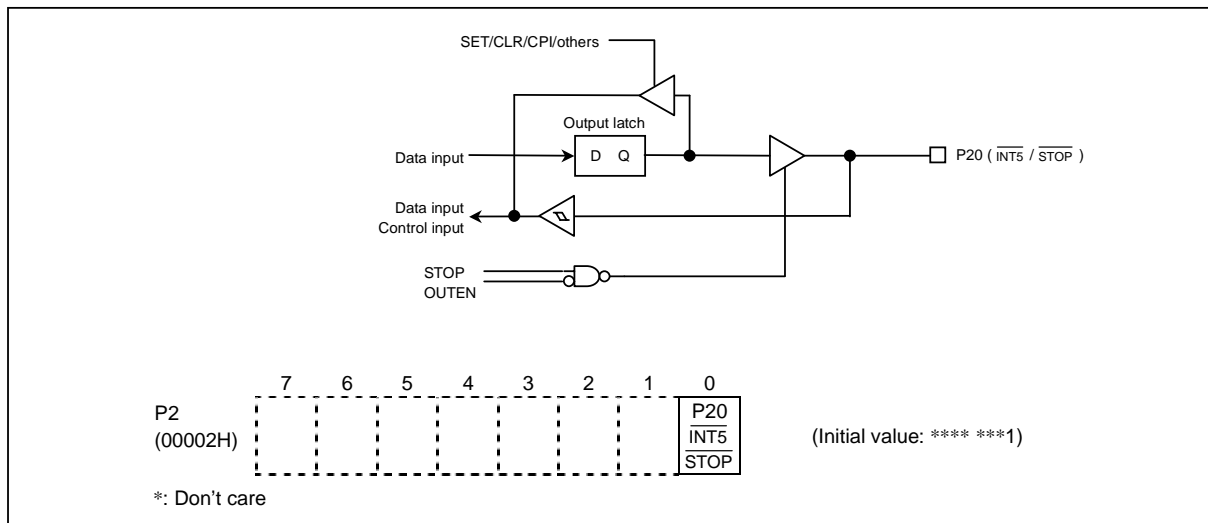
SET/CLR/CPI/others

Output latch

Data input

D Q

P20 ( $\overline{INT5}$ / $\overline{STOP}$ )

Data input
Control input

STOP
OUTEN

| | 7 | 6 | 5 | 4 | 3 | 2 | 1 | 0 |
|---|---|---|---|---|---|---|---|---|
| P2 (00002H) | | | | | | | | P20 $\overline{INT5}$ $\overline{STOP}$ |

(Initial value: **** ***1)

*: Don't care